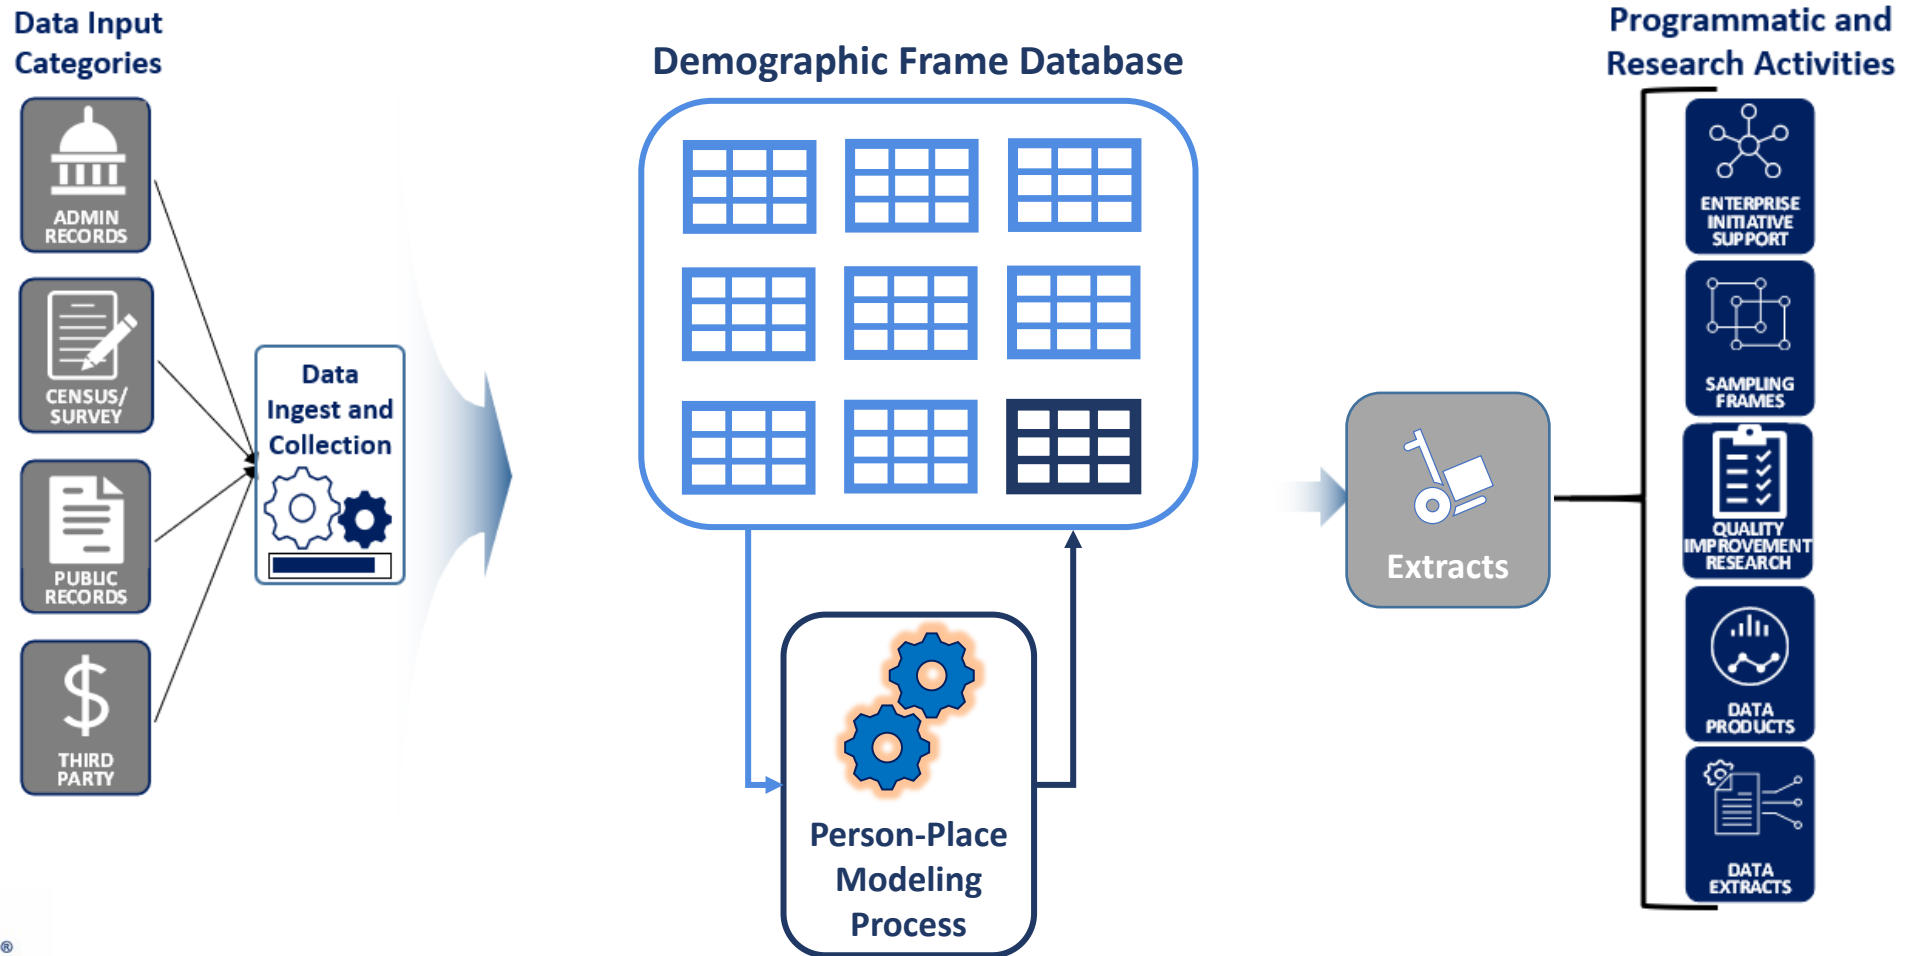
Data Input Categories

ADMIN RECORDS

CENSUS/ SURVEY

PUBLIC RECORDS

THIRD PARTY

Data Ingest and Collection

Demographic Frame Database

Person-Place Modeling Process

Extracts

Programmatic and Research Activities

ENTERPRISE INITIATIVE SUPPORT

SAMPLING FRAMES

QUALITY IMPROVEMENT RESEARCH

DATA PRODUCTS

DATA EXTRACTS